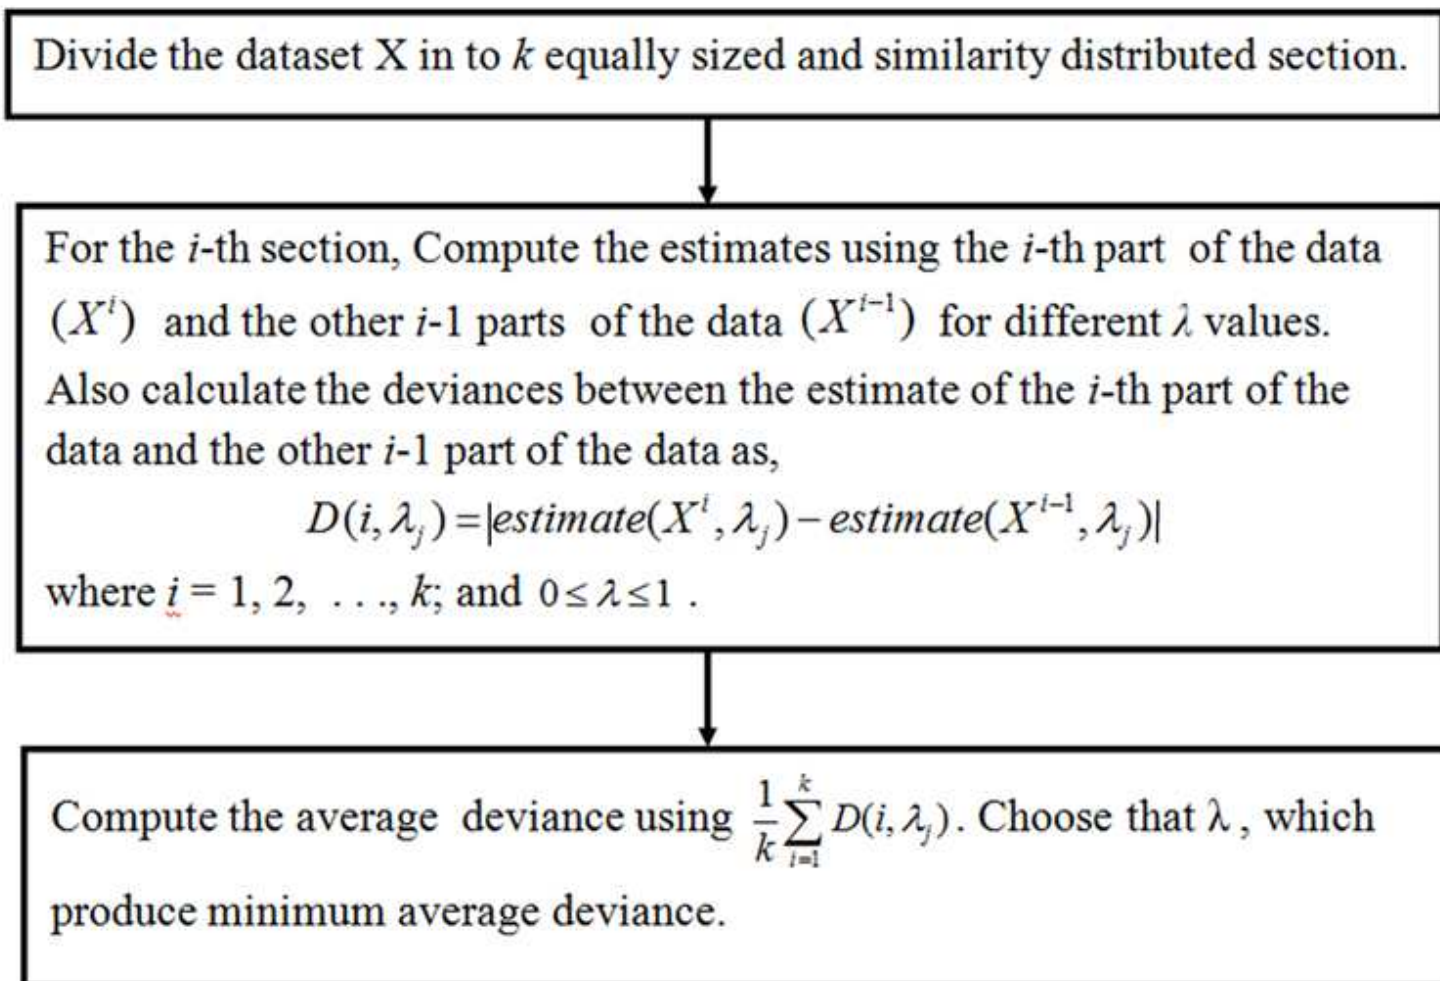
Divide the dataset X in to $k$ equally sized and similarity distributed section.

For the $i$-th section, Compute the estimates using the $i$-th part of the data $(X^i)$ and the other $i$-1 parts of the data $(X^{i-1})$ for different $\lambda$ values. Also calculate the deviances between the estimate of the $i$-th part of the data and the other $i$-1 part of the data as,

$D(i,\lambda_j) = |estimate(X^i,\lambda_j) - estimate(X^{i-1},\lambda_j)|$

where $i$ = 1, 2, . . ., $k$; and $0 \leq \lambda \leq 1$ .

Compute the average deviance using $\frac{1}{k}\sum_{i=1}^{k} D(i,\lambda_j)$. Choose that $\lambda$, which produce minimum average deviance.